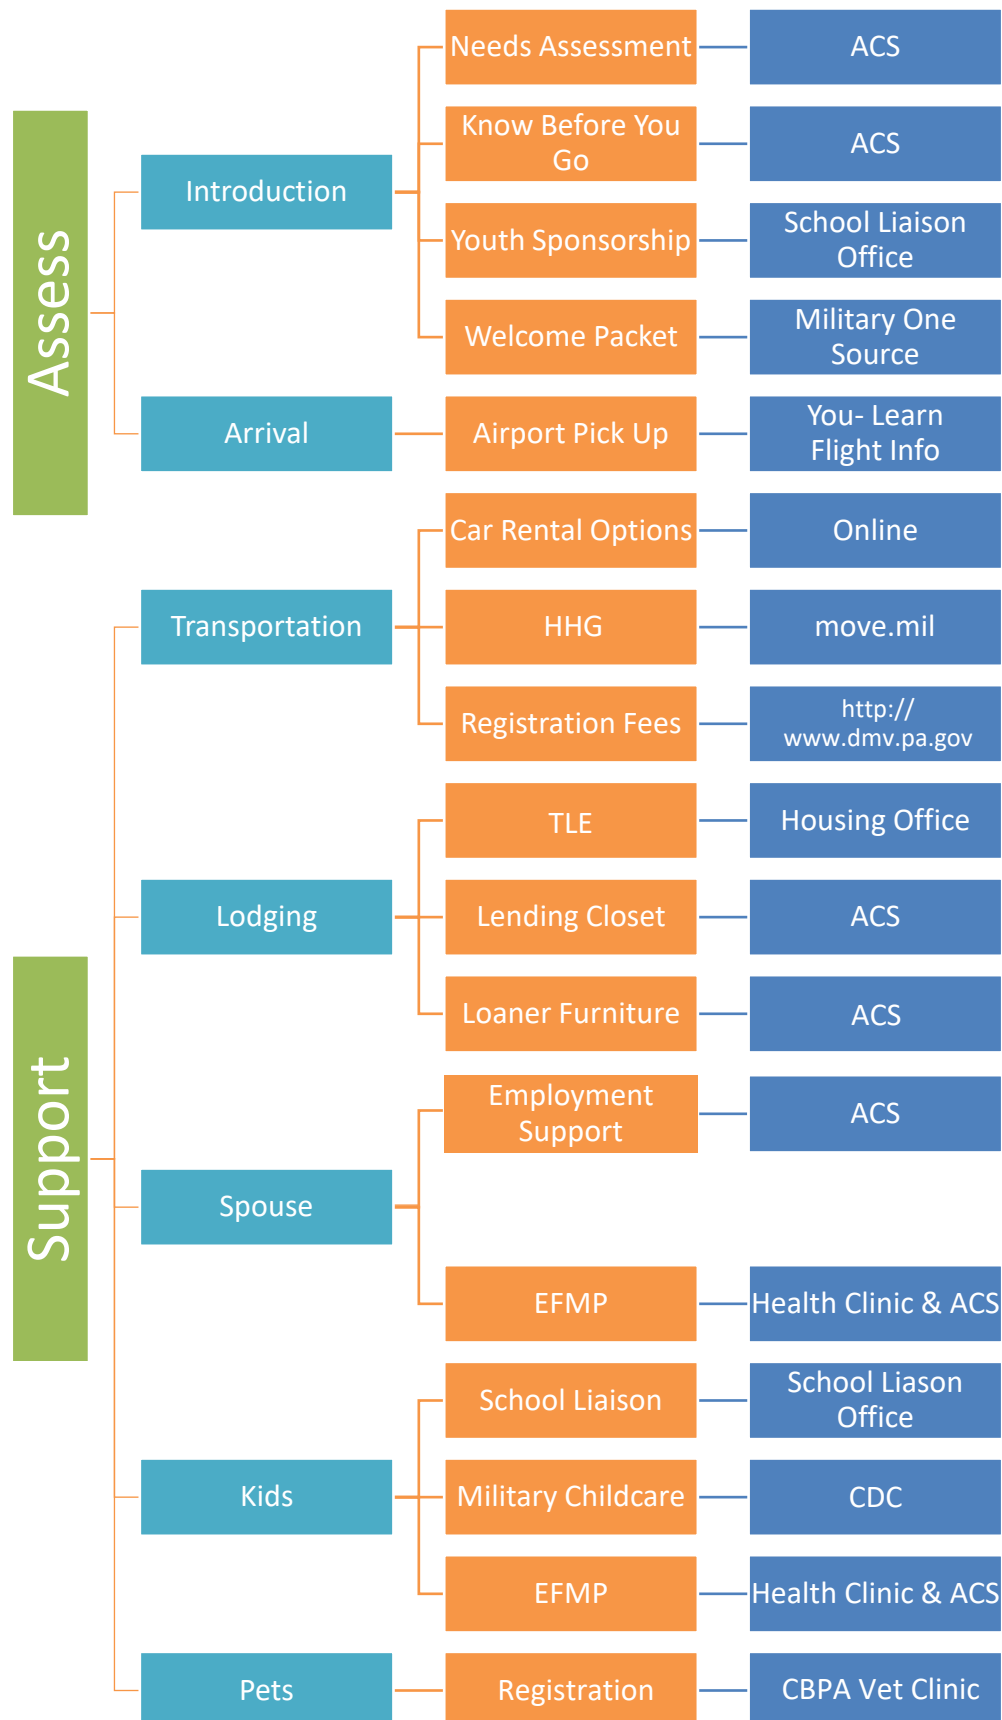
Assess

Introduction
Needs Assessment
ACS
Know Before You Go
ACS
Youth Sponsorship
School Liaison Office
Welcome Packet
Military One Source

Arrival
Airport Pick Up
You- Learn Flight Info

Support

Transportation
Car Rental Options
Online
HHG
move.mil
Registration Fees
http:// www.dmv.pa.gov

Lodging
TLE
Housing Office
Lending Closet
ACS
Loaner Furniture
ACS

Spouse
Employment Support
ACS
EFMP
Health Clinic & ACS

Kids
School Liaison
School Liason Office
Military Childcare
CDC
EFMP
Health Clinic & ACS

Pets
Registration
CBPA Vet Clinic